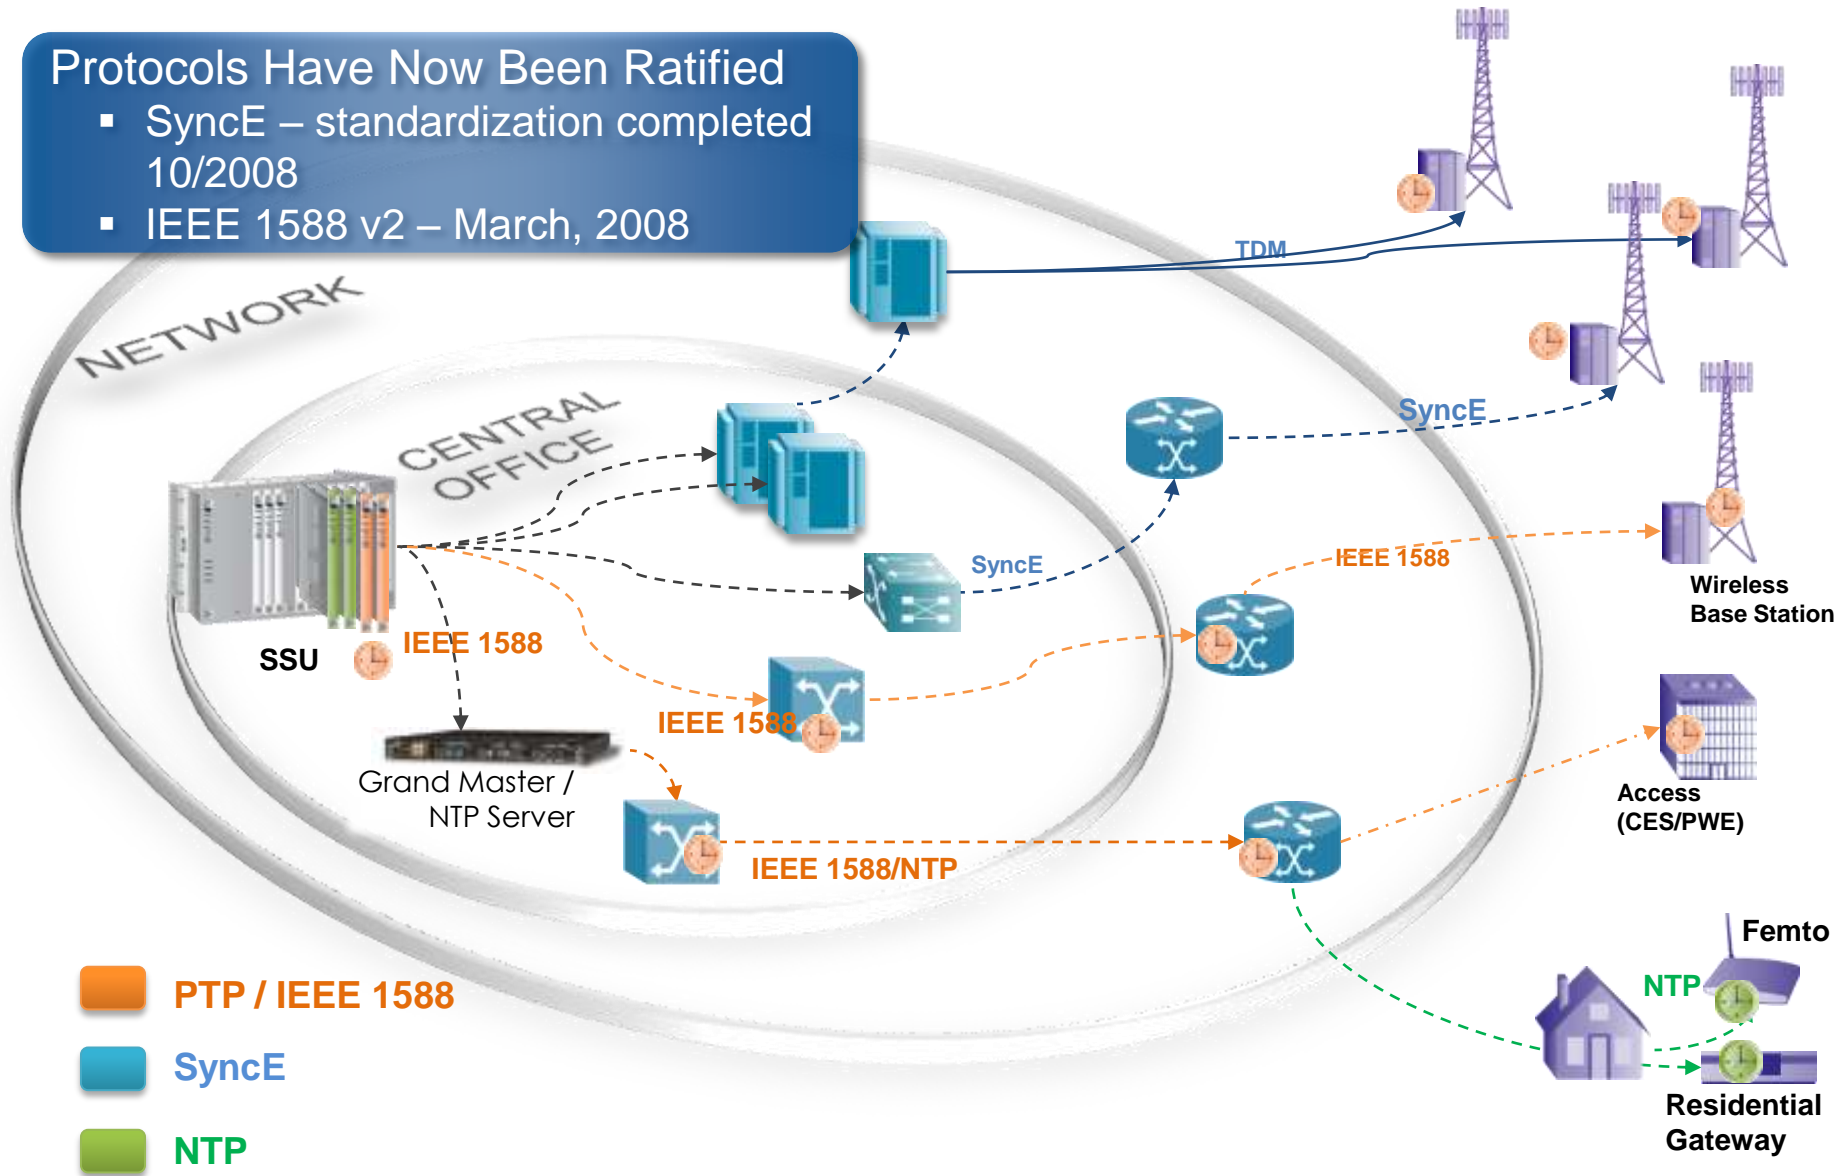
Protocols Have Now Been Ratified
▪ SyncE – standardization completed 10/2008
▪ IEEE 1588 v2 – March, 2008

NETWORK

CENTRAL OFFICE

TDM

SyncE

SyncE

IEEE 1588

Wireless Base Station

SSU

IEEE 1588

IEEE 1588

Grand Master / NTP Server

Access (CES/PWE)

IEEE 1588/NTP

Femto

NTP

Residential Gateway

PTP / IEEE 1588

SyncE

NTP